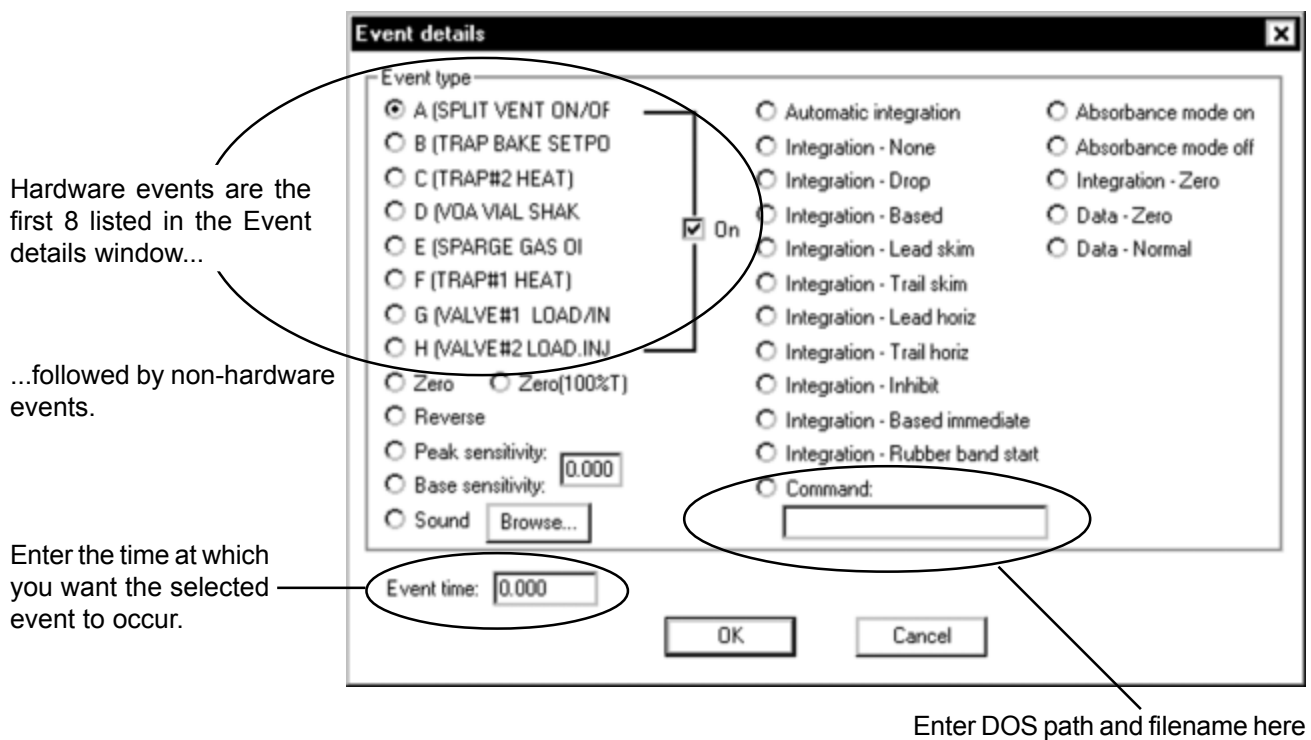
Event details

Event type

A (SPLIT VENT ON/OF
B (TRAP BAKE SETPO
C (TRAP#2 HEAT)
D (VOA VIAL SHAK
E (SPARGE GAS OI
F (TRAP#1 HEAT)
G (VALVE#1 LOAD/IN
H (VALVE#2 LOAD.INJ

On

Zero
Zero(100%T)
Reverse
Peak sensitivity:
Base sensitivity:
0.000
Sound
Browse...

Automatic integration
Integration - None
Integration - Drop
Integration - Based
Integration - Lead skim
Integration - Trail skim
Integration - Lead horiz
Integration - Trail horiz
Integration - Inhibit
Integration - Based immediate
Integration - Rubber band start
Command:

Absorbance mode on
Absorbance mode off
Integration - Zero
Data - Zero
Data - Normal

Event time: 0.000

OK
Cancel

Hardware events are the first 8 listed in the Event details window...

...followed by non-hardware events.

Enter the time at which you want the selected event to occur.

Enter DOS path and filename here